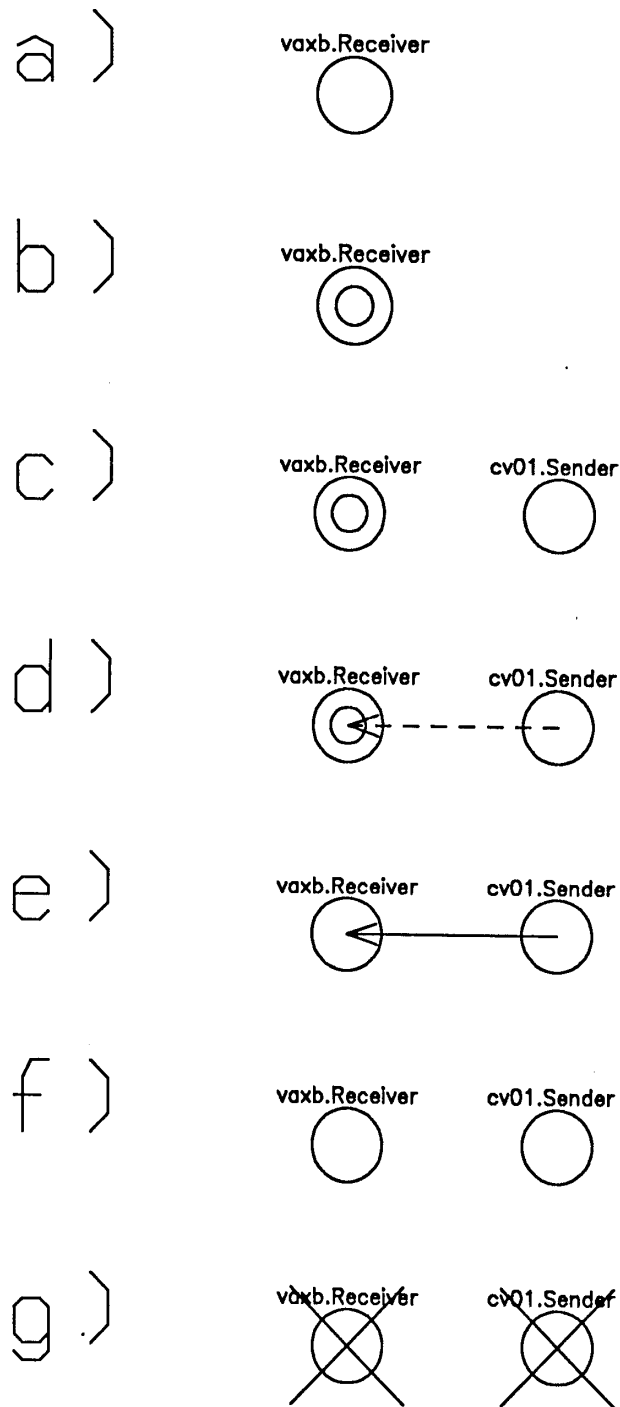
a )

vaxb.Receiver

b )

vaxb.Receiver

c )

vaxb.Receiver

cv01.Sender

d )

vaxb.Receiver

cv01.Sender

e )

vaxb.Receiver

cv01.Sender

f )

vaxb.Receiver

cv01.Sender

g )

vaxb.Receiver

cv01.Sender